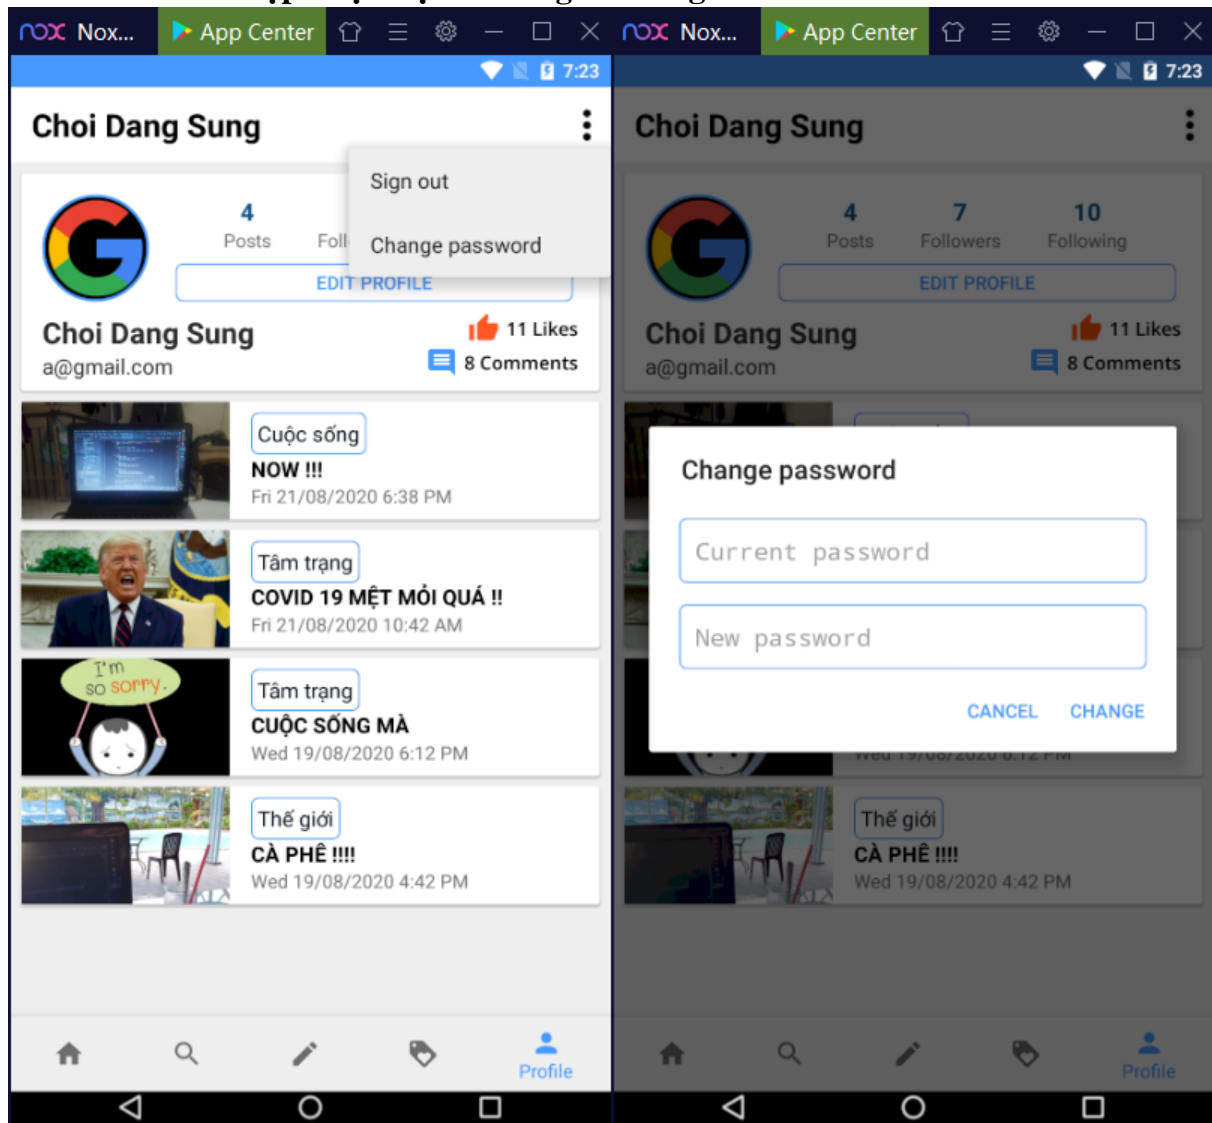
nox Nox... App Center

7:23

Choi Dang Sung

Sign out

Change password

4
Posts

Foll

EDIT PROFILE

Choi Dang Sung
a@gmail.com

11 Likes
8 Comments

Cuộc sống
NOW !!!
Fri 21/08/2020 6:38 PM

Tâm trạng
COVID 19 MỆT MỎI QUÁ !!
Fri 21/08/2020 10:42 AM

I'm so sorry.

Tâm trạng
CUỘC SỐNG MÀ
Wed 19/08/2020 6:12 PM

Thế giới
CÀ PHÊ !!!!
Wed 19/08/2020 4:42 PM

Profile

nox Nox... App Center

7:23

Choi Dang Sung

4
Posts

7
Followers

10
Following

EDIT PROFILE

Choi Dang Sung
a@gmail.com

11 Likes
8 Comments

Change password

Current password

New password

CANCEL CHANGE

Thế giới
CÀ PHÊ !!!!
Wed 19/08/2020 4:42 PM

Profile